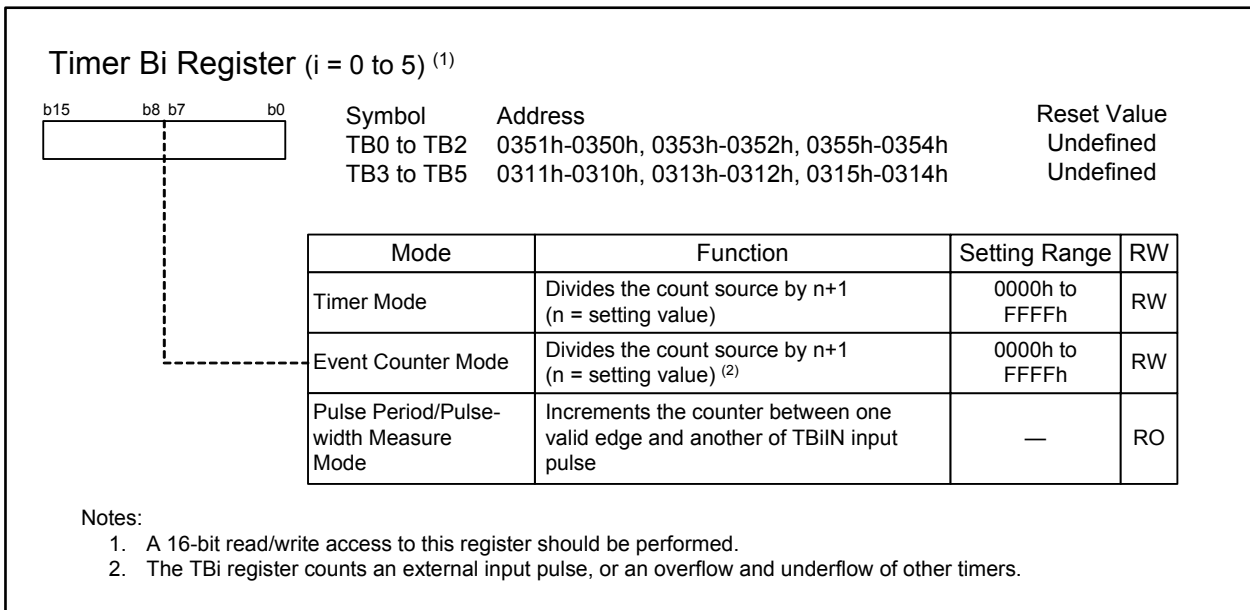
Timer Bi Register (i = 0 to 5) $^{(1)}$

b15 b8 b7 b0

| Symbol | Address | Reset Value |
|---|---|---|
| TB0 to TB2 | 0351h-0350h, 0353h-0352h, 0355h-0354h | Undefined |
| TB3 to TB5 | 0311h-0310h, 0313h-0312h, 0315h-0314h | Undefined |

| Mode | Function | Setting Range | RW |
|---|---|---|---|
| Timer Mode | Divides the count source by n+1 (n = setting value) | 0000h to FFFFh | RW |
| Event Counter Mode | Divides the count source by n+1 (n = setting value) $^{(2)}$ | 0000h to FFFFh | RW |
| Pulse Period/Pulse-width Measure Mode | Increments the counter between one valid edge and another of TBiIN input pulse | — | RO |

Notes:
1. A 16-bit read/write access to this register should be performed.
2. The TBi register counts an external input pulse, or an overflow and underflow of other timers.